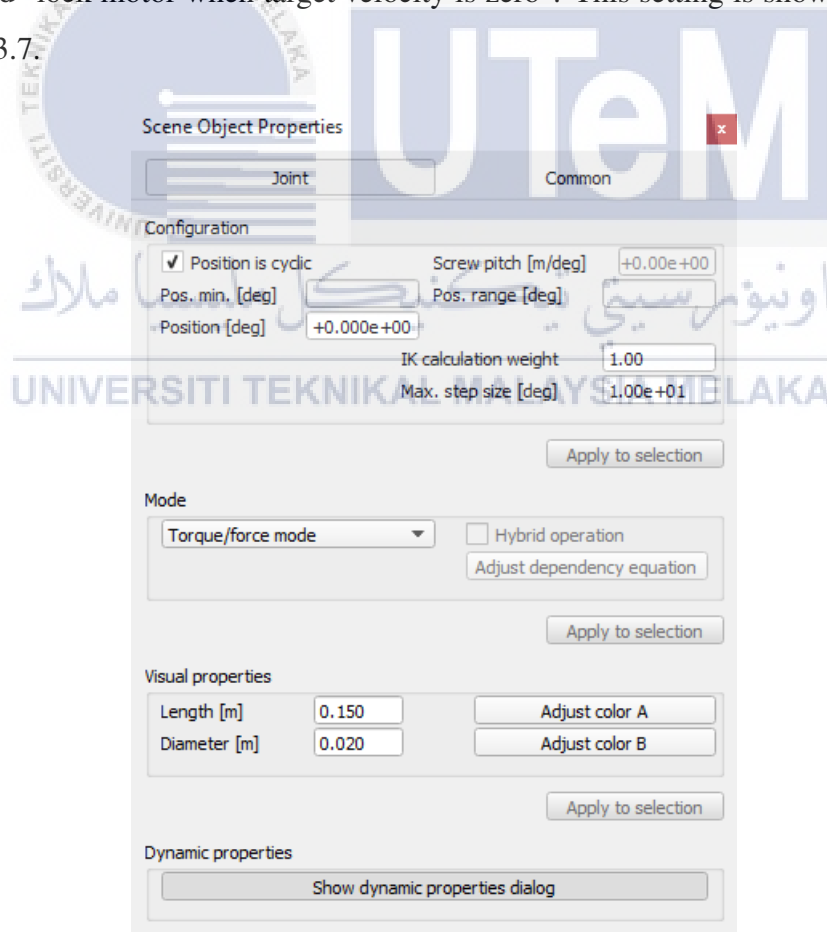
d" lock motor when target velocity is zero". This setting is show

3.7.

UTeM

UNIVERSITI TEKNIKAL MALAYSIA MELAKA

Scene Object Properties

x

Joint

Common

Configuration

✓ Position is cyclic

Screw pitch [m/deg]

+0.00e+00

Pos. min. [deg]

Pos. range [deg]

Position [deg]

+0.000e+00

IK calculation weight

1.00

Max. step size [deg]

1.00e+01

Apply to selection

Mode

Torque/force mode

Hybrid operation

Adjust dependency equation

Apply to selection

Visual properties

Length [m]

0.150

Adjust color A

Diameter [m]

0.020

Adjust color B

Apply to selection

Dynamic properties

Show dynamic properties dialog